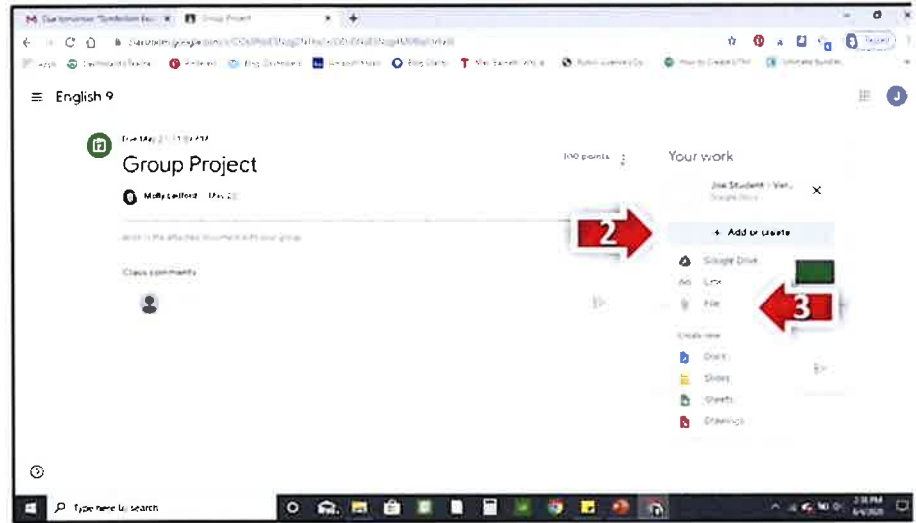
Due tomorrow: "Symbolism in..." × Group Project × +

English 9

Due May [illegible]

Group Project

100 points

Molly Ledford May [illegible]

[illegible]

Class comments

Your work

Joe Student - Ver...
Google Docs

2

+ Add or create

Google Drive

Link

File

3

Create new

Docs

Slides

Sheets

Drawings

Type here to search

2:38 PM
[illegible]